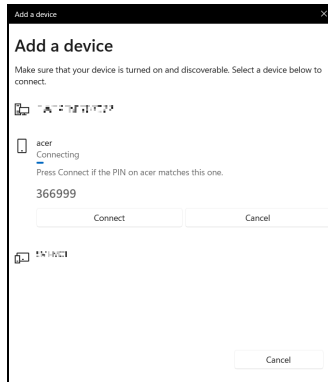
Add a device

Add a device

Make sure that your device is turned on and discoverable. Select a device below to connect.

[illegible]

acer
Connecting
Press Connect if the PIN on acer matches this one.
366999

Connect
Cancel

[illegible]

Cancel